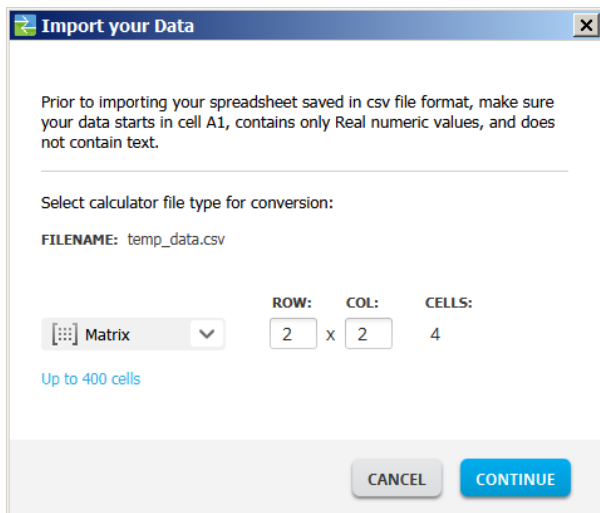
Import your Data

Prior to importing your spreadsheet saved in csv file format, make sure your data starts in cell A1, contains only Real numeric values, and does not contain text.

Select calculator file type for conversion:

FILENAME: temp_data.csv

ROW: COL: CELLS:

Matrix 2 x 2 4

Up to 400 cells

CANCEL CONTINUE